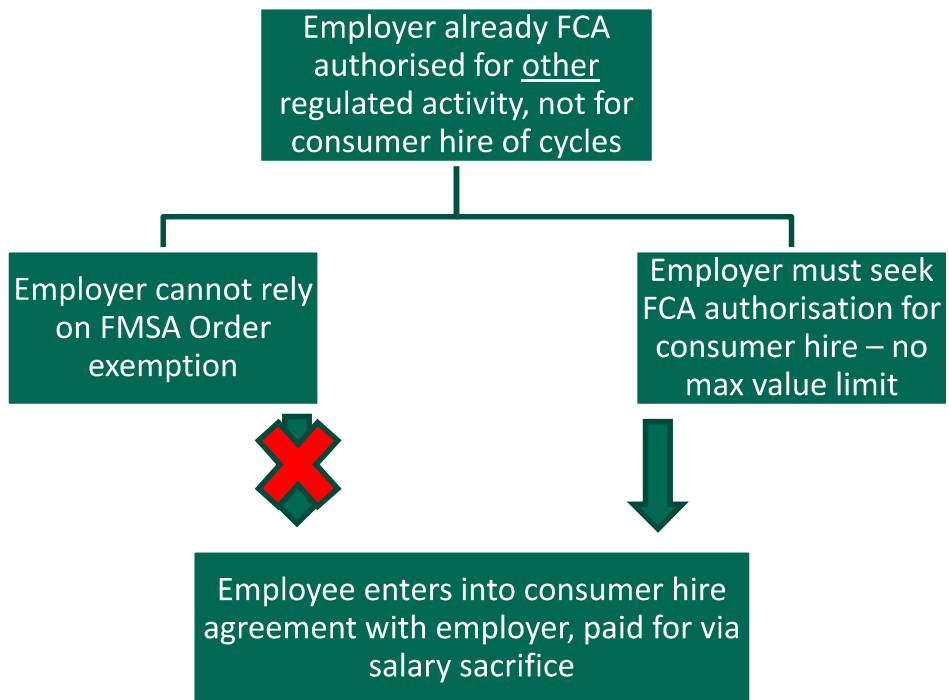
Employer already FCA authorised for other regulated activity, not for consumer hire of cycles

Employer cannot rely on FMSA Order exemption

Employer must seek FCA authorisation for consumer hire – no max value limit

Employee enters into consumer hire agreement with employer, paid for via salary sacrifice